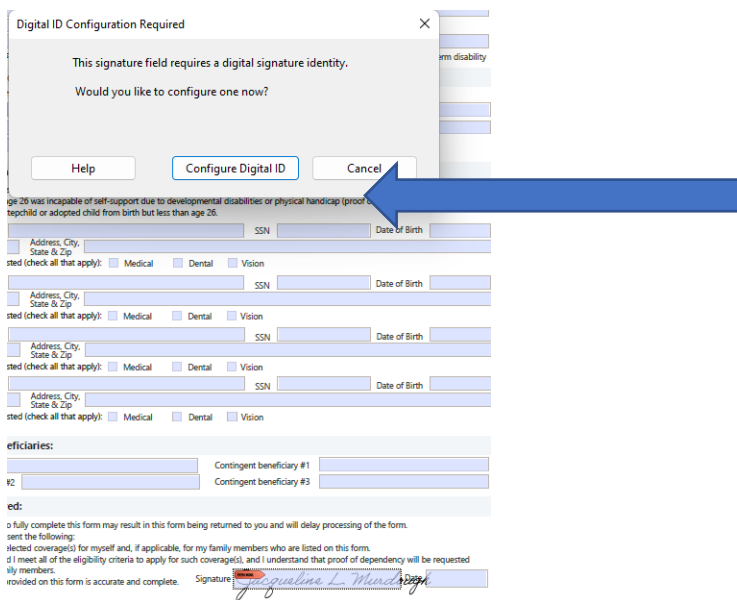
Digital ID Configuration Required

This signature field requires a digital signature identity.

Would you like to configure one now?

Help

Configure Digital ID

Cancel

erm disability

ge 26 was incapable of self-support due to developmental disabilities or physical handicap (proof o

tepchild or adopted child from birth but less than age 26.

SSN

Date of Birth

Address, City, State & Zip

sted (check all that apply): Medical Dental Vision

SSN

Date of Birth

Address, City, State & Zip

sted (check all that apply): Medical Dental Vision

SSN

Date of Birth

Address, City, State & Zip

sted (check all that apply): Medical Dental Vision

SSN

Date of Birth

Address, City, State & Zip

sted (check all that apply): Medical Dental Vision

eficiaries:

Contingent beneficiary #1

#2

Contingent beneficiary #3

ed:

o fully complete this form may result in this form being returned to you and will delay processing of the form.

sent the following:

elected coverage(s) for myself and, if applicable, for my family members who are listed on this form.

d I meet all of the eligibility criteria to apply for such coverage(s), and I understand that proof of dependency will be requested

ily members.

provided on this form is accurate and complete.

Signature

Sign Here

Jacqueline L. Murdough

Date